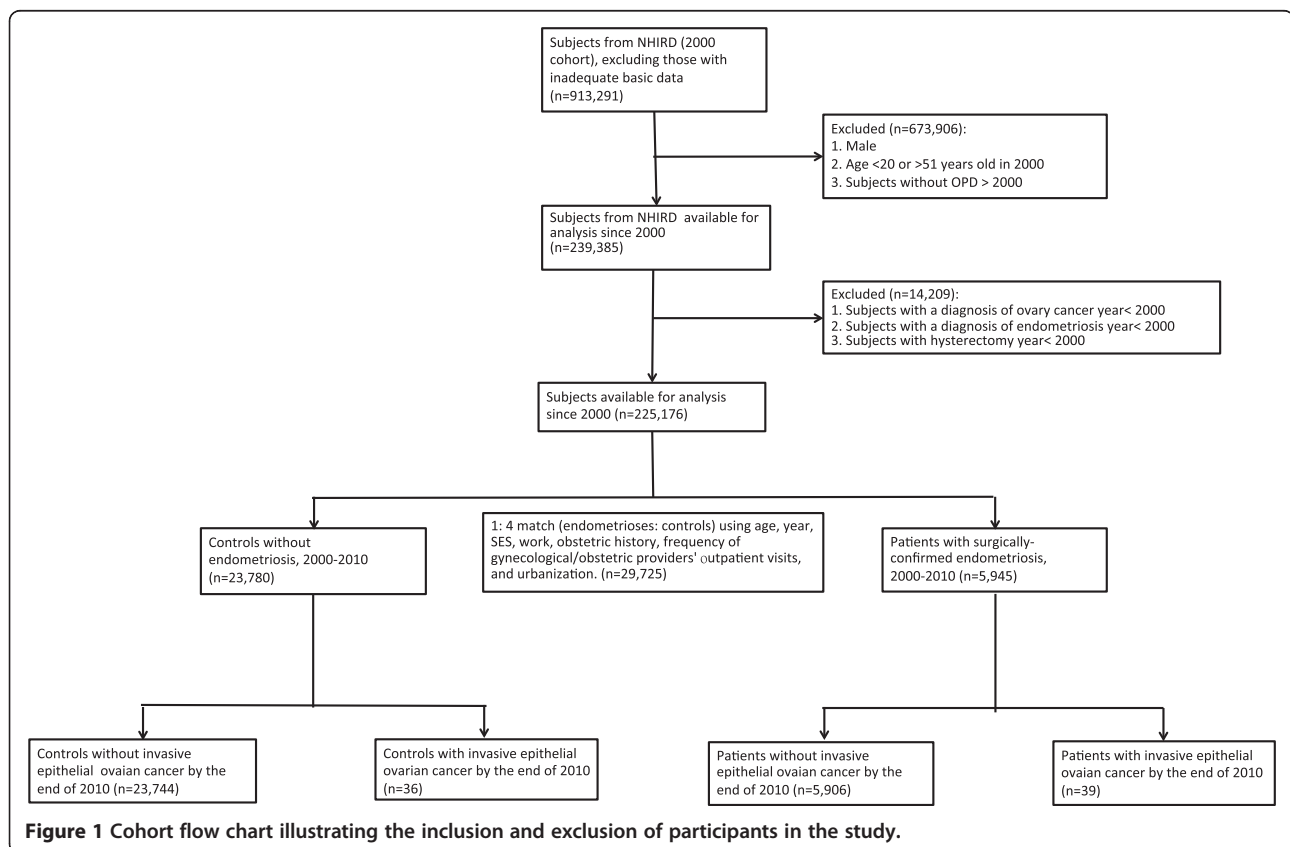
Subjects from NHIRD (2000 cohort), excluding those with inadequate basic data (n=913,291)

Excluded (n=673,906):
1. Male
2. Age <20 or >51 years old in 2000
3. Subjects without OPD > 2000

Subjects from NHIRD available for analysis since 2000 (n=239,385)

Excluded (n=14,209):
1. Subjects with a diagnosis of ovary cancer year< 2000
2. Subjects with a diagnosis of endometriosis year< 2000
3. Subjects with hysterectomy year< 2000

Subjects available for analysis since 2000 (n=225,176)

Controls without endometriosis, 2000-2010 (n=23,780)

1: 4 match (endometrioses: controls) using age, year, SES, work, obstetric history, frequency of gynecological/obstetric providers' outpatient visits, and urbanization. (n=29,725)

Patients with surgically-confirmed endometriosis, 2000-2010 (n=5,945)

Controls without invasive epithelial ovaian cancer by the end of 2010 (n=23,744)

Controls with invasive epithelial ovarian cancer by the end of 2010 (n=36)

Patients without invasive epithelial ovaian cancer by the end of 2010 (n=5,906)

Patients with invasive epithelial ovaian cancer by the end of 2010 (n=39)

**Figure 1 Cohort flow chart illustrating the inclusion and exclusion of participants in the study.**